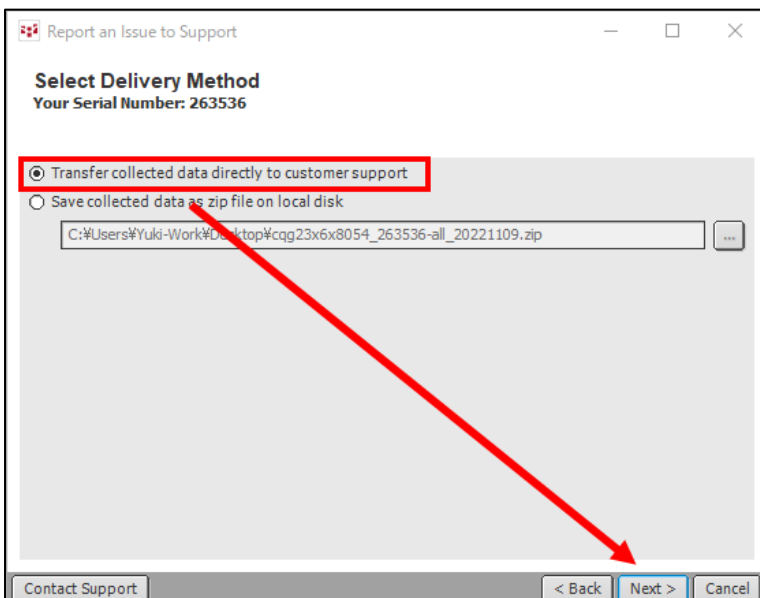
Report an Issue to Support

Select Delivery Method
Your Serial Number: 263536

Transfer collected data directly to customer support
Save collected data as zip file on local disk
C:¥Users¥Yuki-Work¥Desktop¥cqg23x6x8054_263536-all_20221109.zip
...

Contact Support
< Back
Next >
Cancel